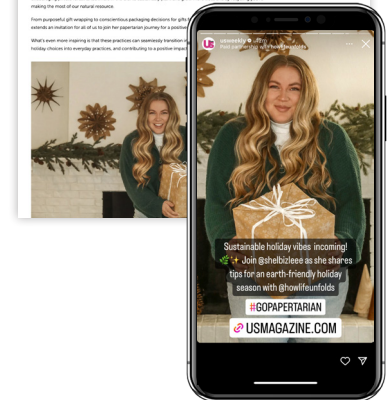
making the most of our natural resource.

From purposeful gift wrapping to conscientious packaging decisions for gifts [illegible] reminds an invitation for all of us to join her papertarian journey for a positive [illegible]

What's even more inspiring is that these practices can seamlessly transition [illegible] holiday choices into everyday practices, and contributing to a positive impact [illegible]

usweekly
Paid partnership with howlifeunfolds

Sustainable holiday vibes incoming! 🌿✨ Join @shelbizleee as she shares tips for an earth-friendly holiday season with @howlifeunfolds

#GOPAPERTARIAN

🔗 USMAGAZINE.COM